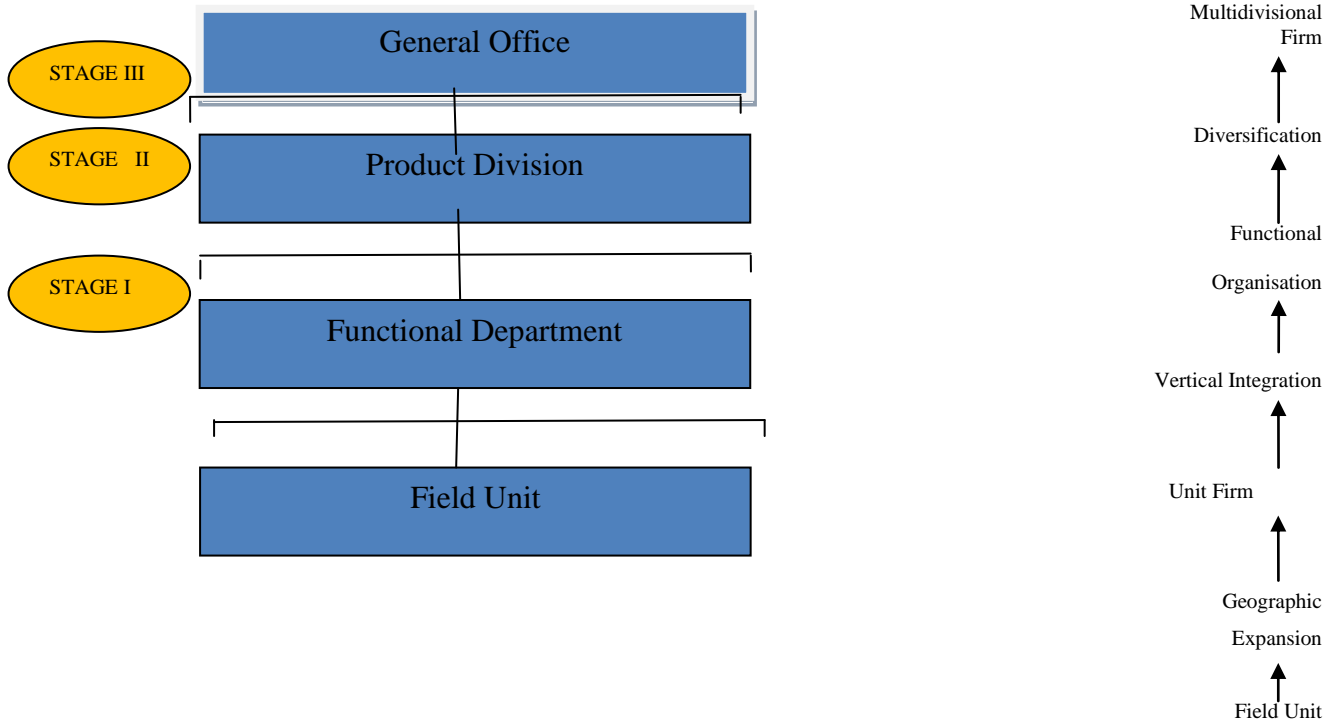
General Office

STAGE III

STAGE II

Product Division

STAGE I

Functional Department

Field Unit

Multidivisional Firm

Diversification

Functional Organisation

Vertical Integration

Unit Firm

Geographic Expansion

Field Unit